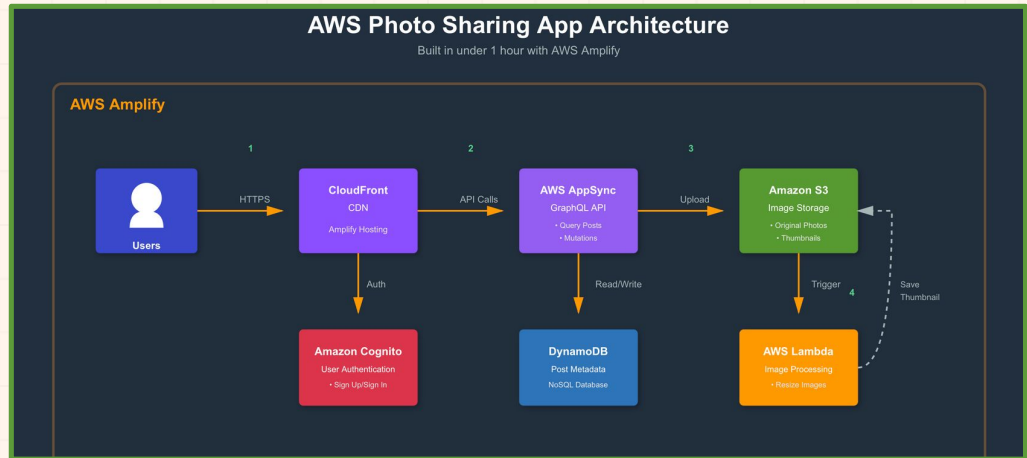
AWS Photo Sharing App Architecture

Built in under 1 hour with AWS Amplify

AWS Amplify

1

2

3

Users

HTTPS

CloudFront
CDN
Amplify Hosting

API Calls

AWS AppSync
GraphQL API
• Query Posts
• Mutations

Upload

Amazon S3
Image Storage
• Original Photos
• Thumbnails

Auth

Read/Write

Trigger

4

Save Thumbnail

Amazon Cognito
User Authentication
• Sign Up/Sign In

DynamoDB
Post Metadata
NoSQL Database

AWS Lambda
Image Processing
• Resize Images